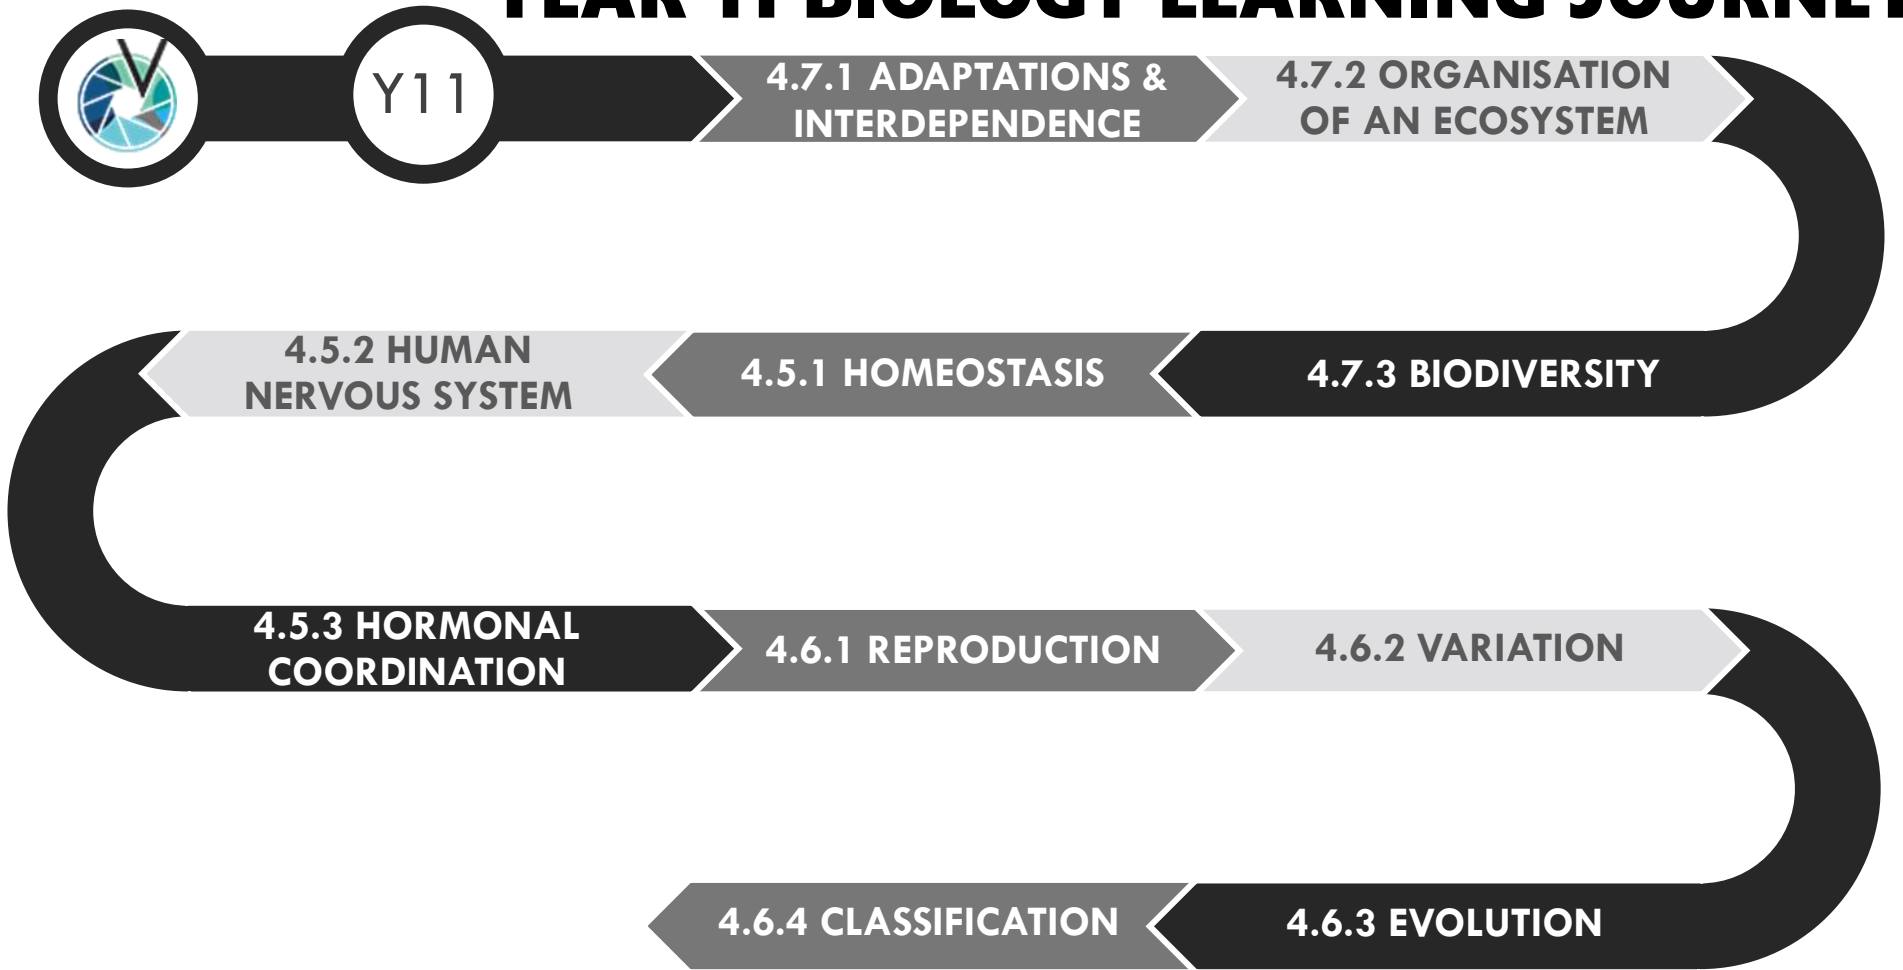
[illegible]

Y11

4.7.1 ADAPTATIONS & INTERDEPENDENCE

4.7.2 ORGANISATION OF AN ECOSYSTEM

4.7.3 BIODIVERSITY

4.5.1 HOMEOSTASIS

4.5.2 HUMAN NERVOUS SYSTEM

4.5.3 HORMONAL COORDINATION

4.6.1 REPRODUCTION

4.6.2 VARIATION

4.6.3 EVOLUTION

4.6.4 CLASSIFICATION